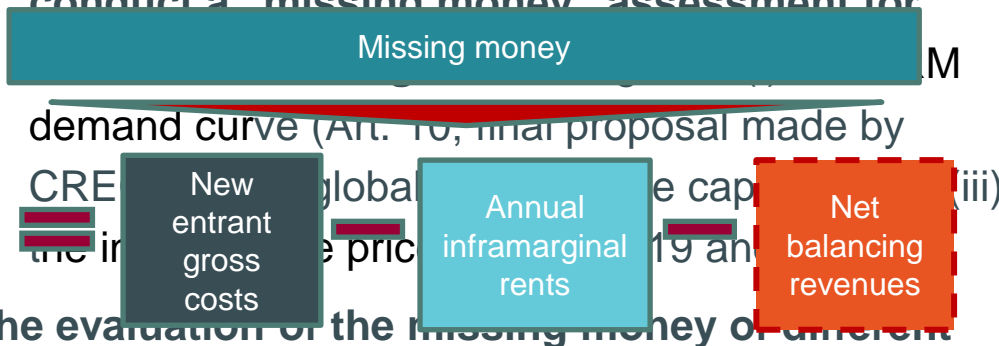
Missing money

demand curve (Art. 10, final proposal made by CRE

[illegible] global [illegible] cap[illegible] (iii) the in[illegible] e pric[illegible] 19 an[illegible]

New entrant gross costs

Annual inframarginal rents

Net balancing revenues

he evaluation of the missing money of different